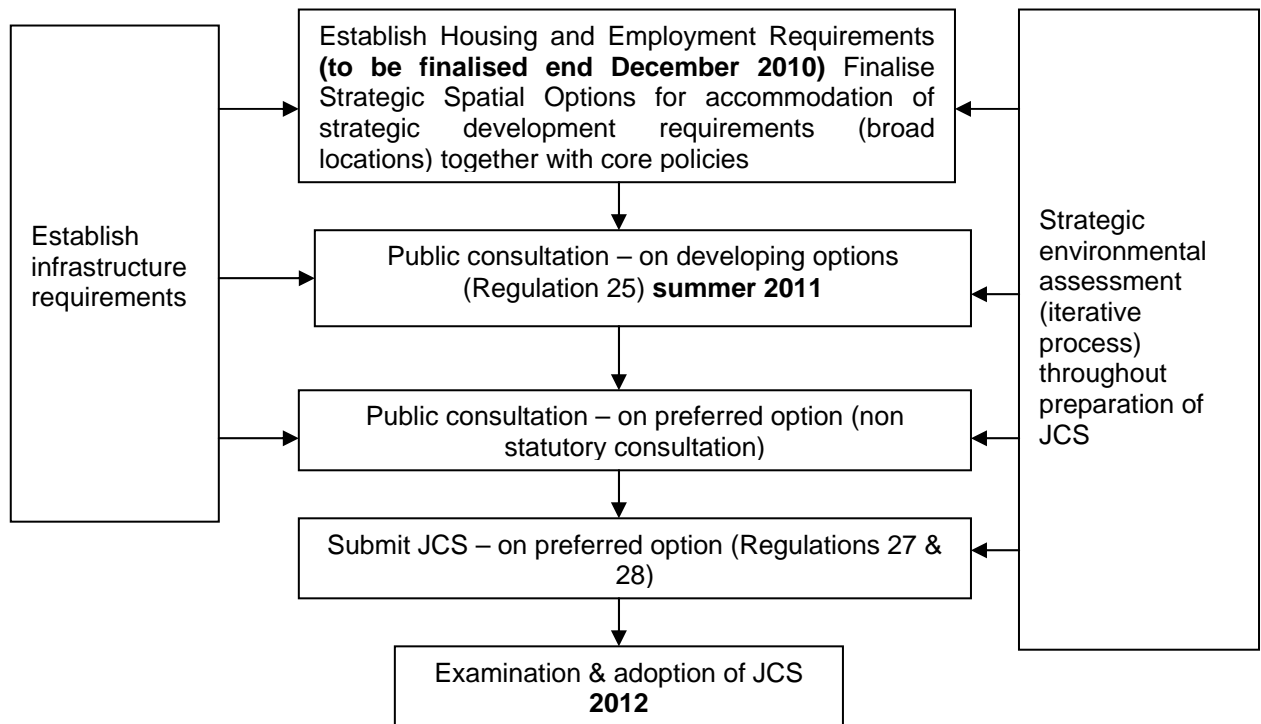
Establish infrastructure requirements

Establish Housing and Employment Requirements **(to be finalised end December 2010)** Finalise Strategic Spatial Options for accommodation of strategic development requirements (broad locations) together with core policies

Public consultation – on developing options (Regulation 25) **summer 2011**

Public consultation – on preferred option (non statutory consultation)

Submit JCS – on preferred option (Regulations 27 & 28)

Examination & adoption of JCS **2012**

Strategic environmental assessment (iterative process) throughout preparation of JCS